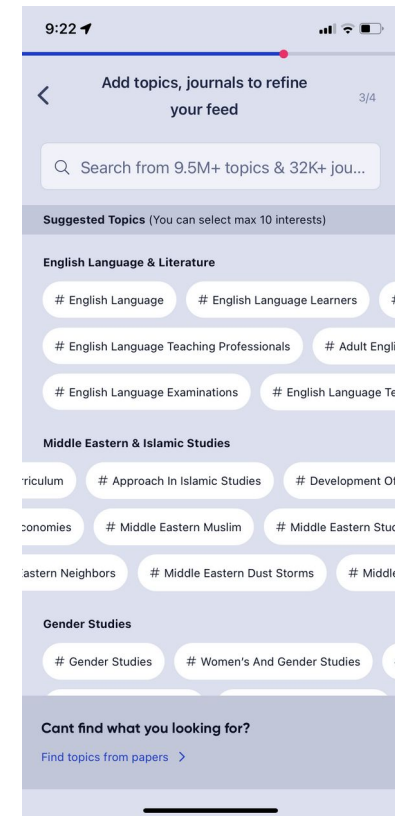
9:22

Add topics, journals to refine your feed

3/4

Search from 9.5M+ topics & 32K+ jou...

Suggested Topics (You can select max 10 interests)

English Language & Literature

# English Language

# English Language Learners

#

# English Language Teaching Professionals

# Adult Engli

# English Language Examinations

# English Language Te

Middle Eastern & Islamic Studies

rriculum

# Approach In Islamic Studies

# Development Of

conomies

# Middle Eastern Muslim

# Middle Eastern Stud

astern Neighbors

# Middle Eastern Dust Storms

# Middle

Gender Studies

# Gender Studies

# Women's And Gender Studies

Cant find what you looking for?

Find topics from papers >